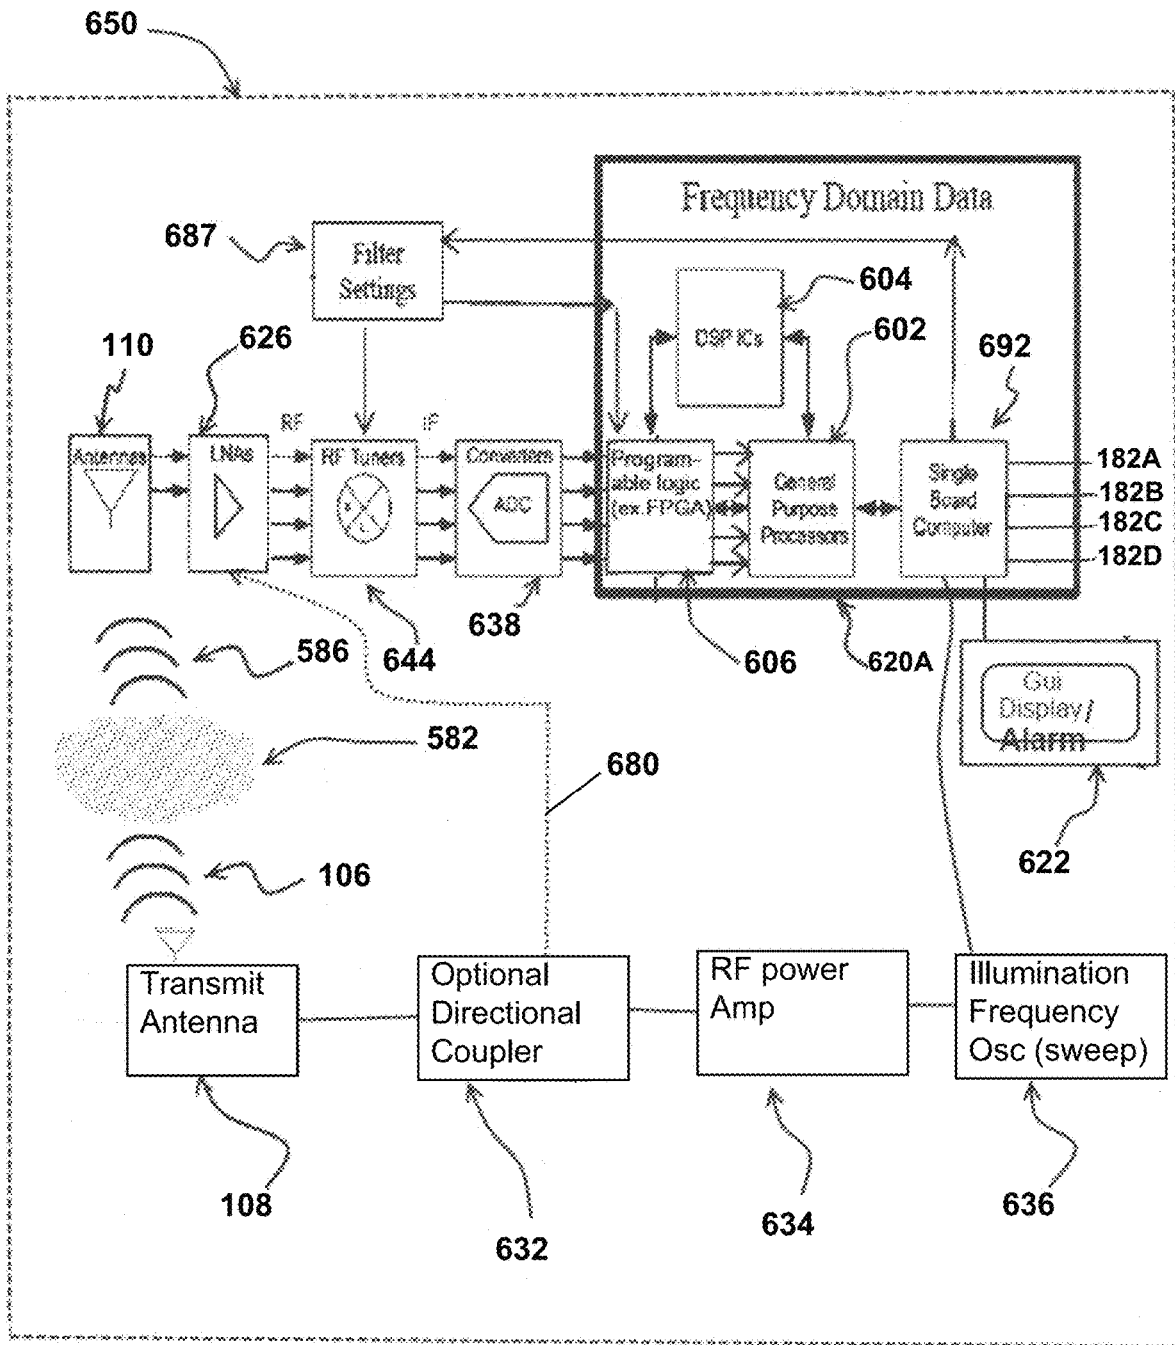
650

Frequency Domain Data

687

Filter Settings

604

DSP ICs

602

110

626

692

RF

IF

Antennas

LNAs

RF Tuners

Converters

ADC

Programable logic (ex.FPGA)

General Purpose Processors

Single Board Computer

182A

182B

182C

182D

644

638

606

620A

586

582

680

Gui Display / Alarm

106

622

Transmit Antenna

Optional Directional Coupler

RF power Amp

Illumination Frequency Osc (sweep)

108

632

634

636